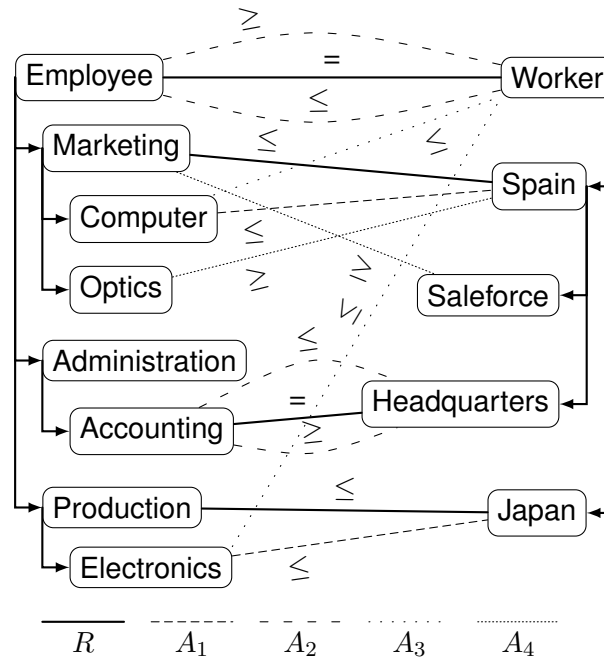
$\geq$

Employee

$=$

Worker

$\leq$

Marketing

$\leq$

$\leq$

Spain

Computer

$\leq$

Optics

$\geq$

$\geq$

Saleforce

$\geq$

Administration

$\leq$

Accounting

$=$

Headquarters

$\geq$

Production

$\leq$

Japan

Electronics

$\leq$

$R$ $A_1$ $A_2$ $A_3$ $A_4$